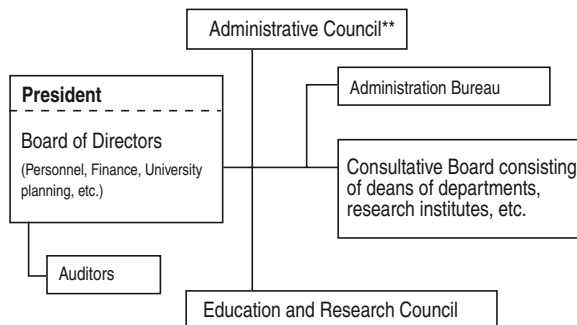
Administrative Council**

President

Board of Directors

(Personnel, Finance, University planning, etc.)

Administration Bureau

Consultative Board consisting of deans of departments, research institutes, etc.

Auditors

Education and Research Council